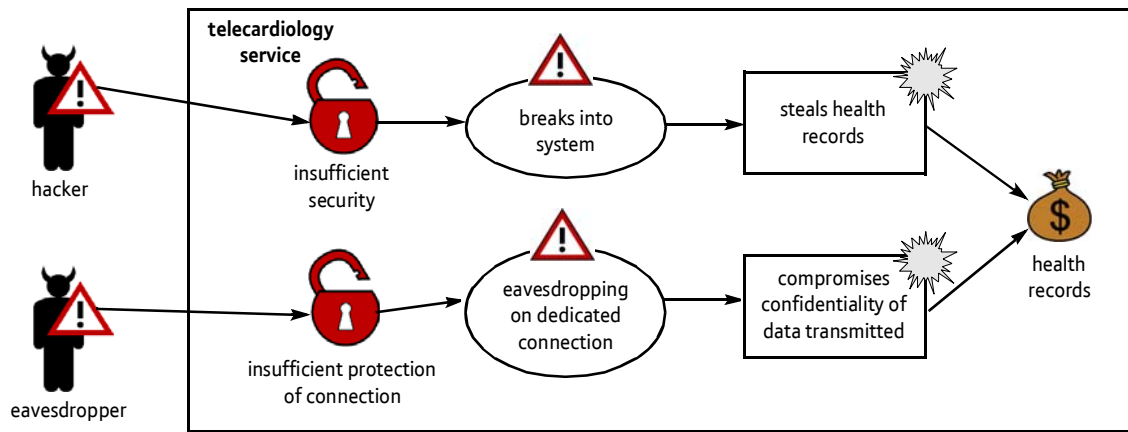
telecardiology service

hacker

insufficient security

breaks into system

steals health records

eavesdropper

insufficient protection of connection

eavesdropping on dedicated connection

compromises confidentiality of data transmitted

$

health records